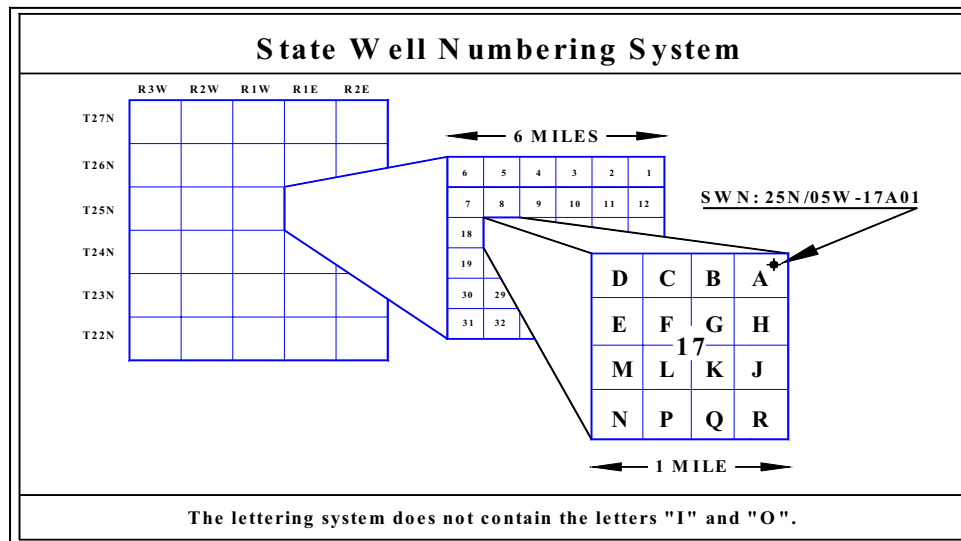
State Well Numbering System

| | R3W | R2W | R1W | R1E | R2E |
|---|---|---|---|---|---|
| T27N | | | | | |
| T26N | | | | | |
| T25N | | | | | |
| T24N | | | | | |
| T23N | | | | | |
| T22N | | | | | |

6 MILES

| 6 | 5 | 4 | 3 | 2 | 1 |
|---|---|---|---|---|---|
| 7 | 8 | 9 | 10 | 11 | 12 |
| 18 | | | | | |
| 19 | | | | | |
| 30 | 29 | | | | |
| 31 | 32 | | | | |

SWN: 25N/05W-17A01

| D | C | B | A |
|---|---|---|---|
| E | F | G | H |
| M | L | K | J |
| N | P | Q | R |

17

1 MILE

The lettering system does not contain the letters "I" and "O".